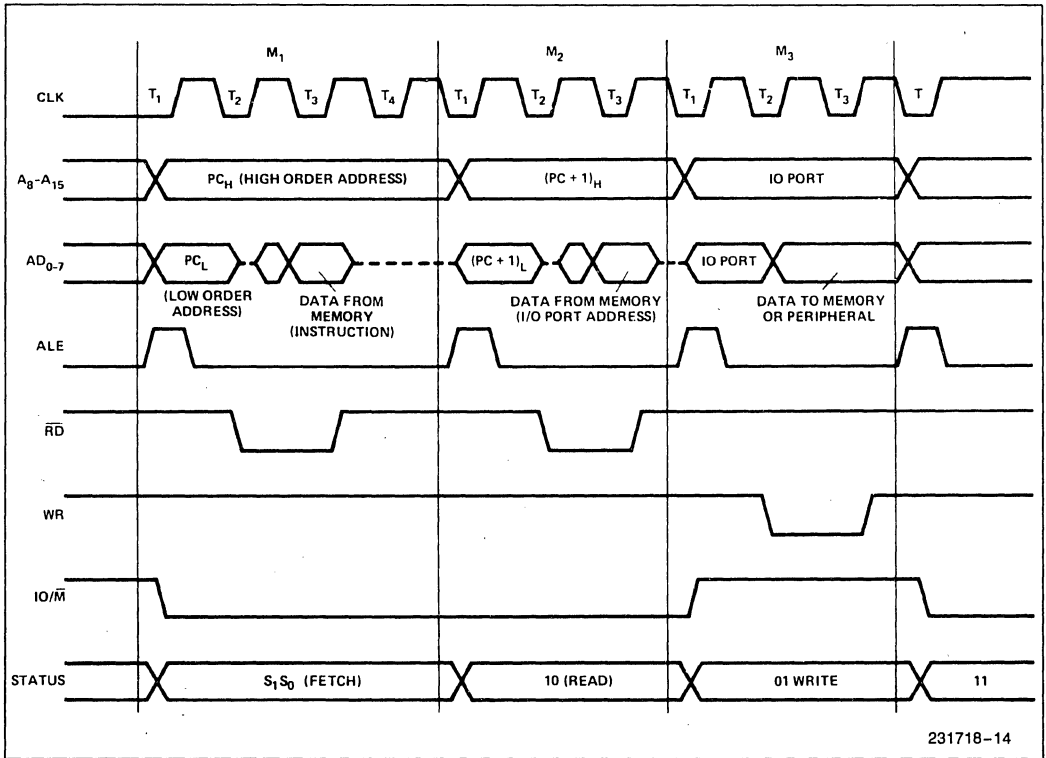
$M_1$

$M_2$

$M_3$

CLK

$T_1$ $T_2$ $T_3$ $T_4$ $T_1$ $T_2$ $T_3$ $T_1$ $T_2$ $T_3$ T

$A_8$-$A_{15}$

$PC_H$ (HIGH ORDER ADDRESS)

$(PC + 1)_H$

IO PORT

$AD_{0-7}$

$PC_L$

$(PC + 1)_L$

IO PORT

(LOW ORDER ADDRESS)

DATA FROM MEMORY (INSTRUCTION)

DATA FROM MEMORY (I/O PORT ADDRESS)

DATA TO MEMORY OR PERIPHERAL

ALE

$\overline{RD}$

WR

IO/$\overline{M}$

STATUS

$S_1S_0$ (FETCH)

10 (READ)

01 WRITE

11

231718–14